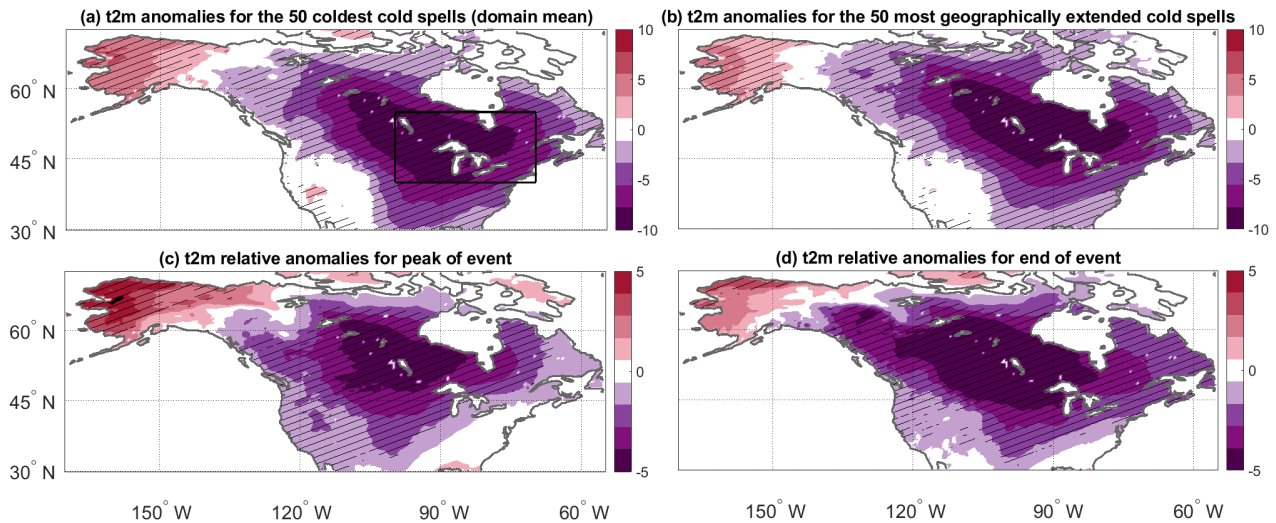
(a) t2m anomalies for the 50 coldest cold spells (domain mean)

(b) t2m anomalies for the 50 most geographically extended cold spells

10
5
0
-5
-10

10
5
0
-5
-10

60° N
45° N
30° N

(c) t2m relative anomalies for peak of event

(d) t2m relative anomalies for end of event

5
0
-5

5
0
-5

60° N
45° N
30° N

150° W 120° W 90° W 60° W

150° W 120° W 90° W 60° W